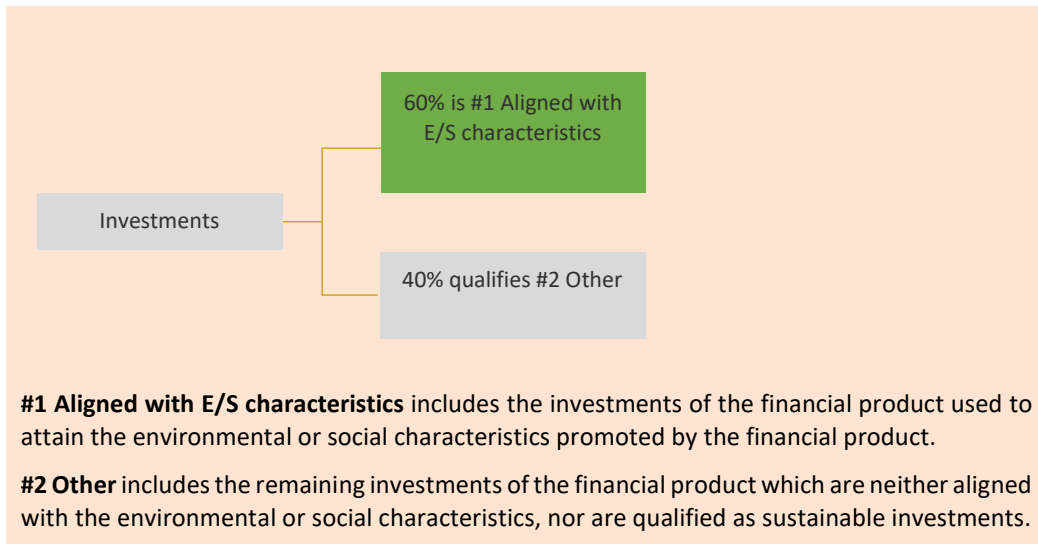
Investments

60% is #1 Aligned with E/S characteristics

40% qualifies #2 Other

**#1 Aligned with E/S characteristics** includes the investments of the financial product used to attain the environmental or social characteristics promoted by the financial product.

**#2 Other** includes the remaining investments of the financial product which are neither aligned with the environmental or social characteristics, nor are qualified as sustainable investments.